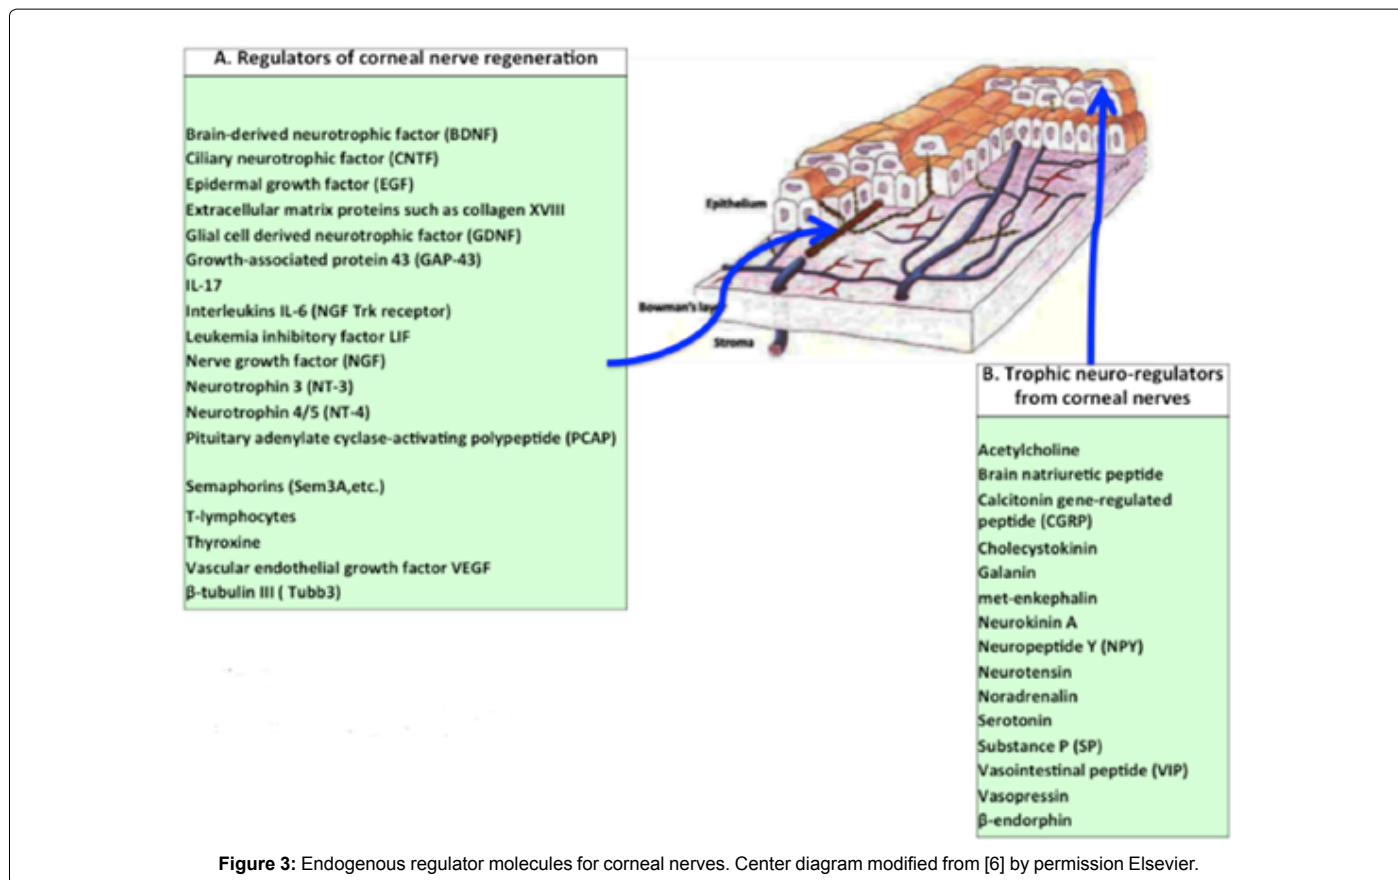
A. Regulators of corneal nerve regeneration

Brain-derived neurotrophic factor (BDNF)
Ciliary neurotrophic factor (CNTF)
Epidermal growth factor (EGF)
Extracellular matrix proteins such as collagen XVIII
Glial cell derived neurotrophic factor (GDNF)
Growth-associated protein 43 (GAP-43)
IL-17
Interleukins IL-6 (NGF Trk receptor)
Leukemia inhibitory factor LIF
Nerve growth factor (NGF)
Neurotrophin 3 (NT-3)
Neurotrophin 4/5 (NT-4)
Pituitary adenylate cyclase-activating polypeptide (PCAP)

Semaphorins (Sem3A,etc.)
T-lymphocytes
Thyroxine
Vascular endothelial growth factor VEGF
β-tubulin III ( Tubb3)

Epithelium
Bowman's layer
Stroma

B. Trophic neuro-regulators from corneal nerves

Acetylcholine
Brain natriuretic peptide
Calcitonin gene-regulated peptide (CGRP)
Cholecystokinin
Galanin
met-enkephalin
Neurokinin A
Neuropeptide Y (NPY)
Neurotensin
Noradrenalin
Serotonin
Substance P (SP)
Vasointestinal peptide (VIP)
Vasopressin
β-endorphin

Figure 3: Endogenous regulator molecules for corneal nerves. Center diagram modified from [6] by permission Elsevier.